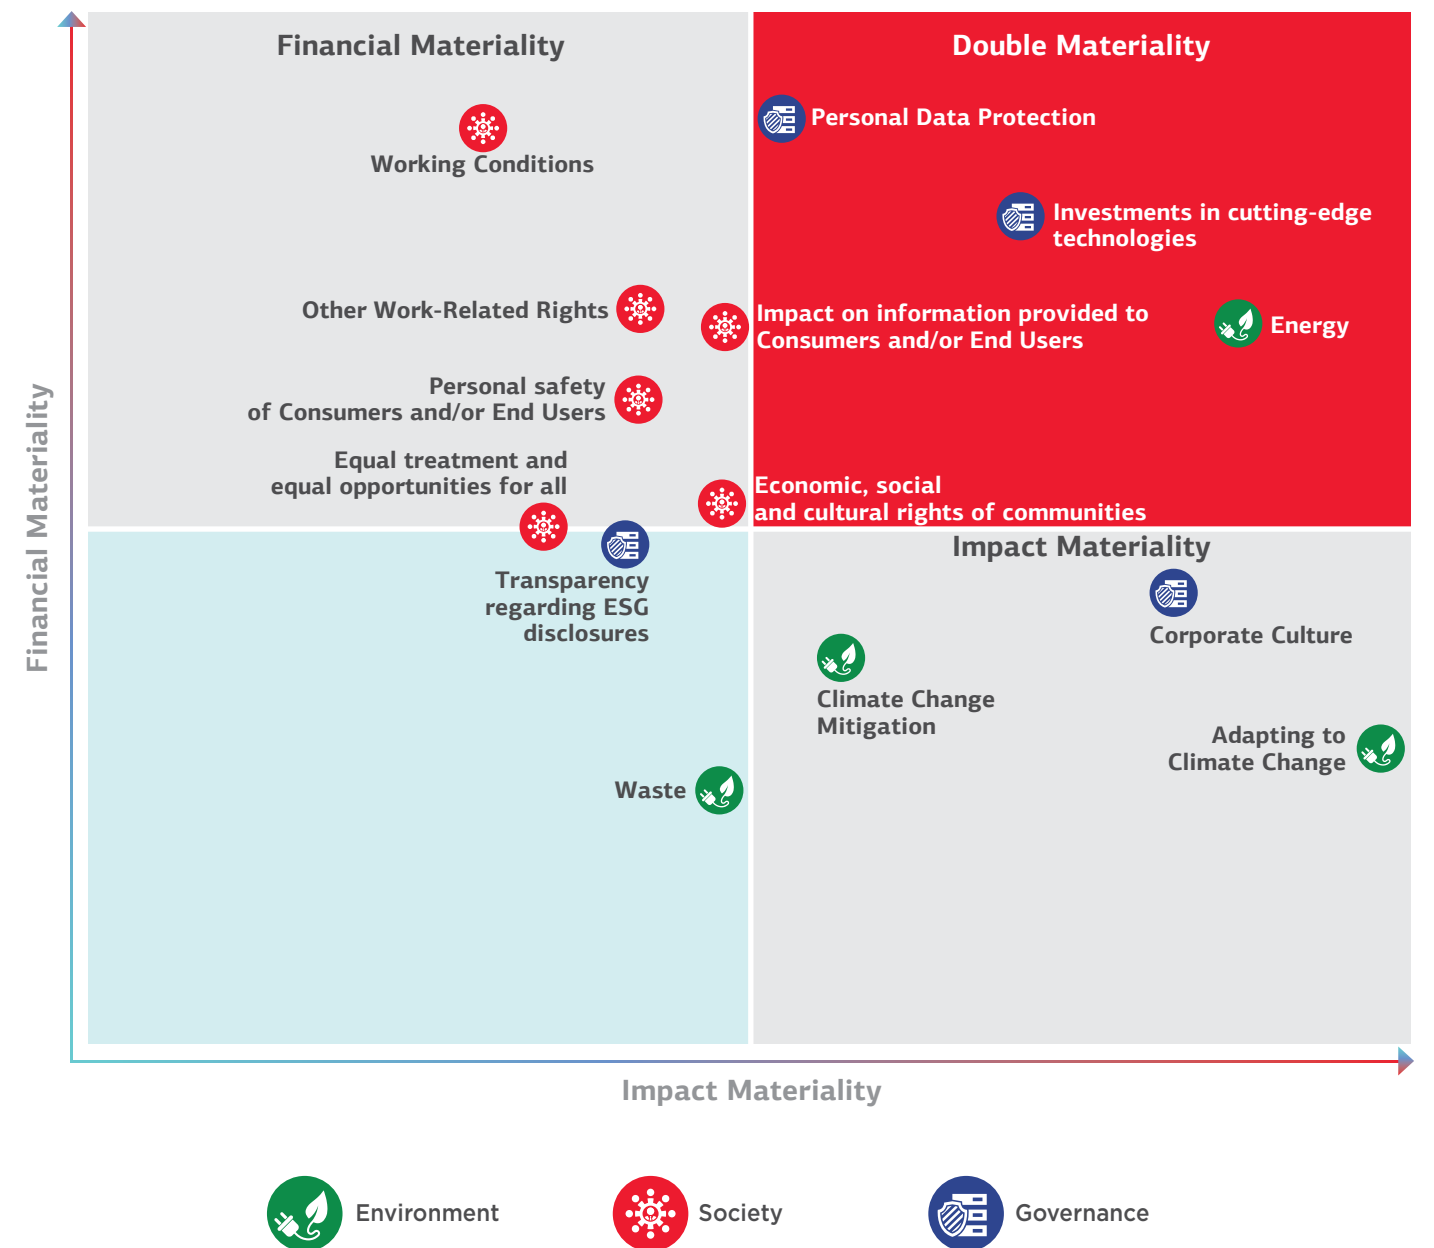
Financial Materiality

Double Materiality

Working Conditions

Personal Data Protection

Investments in cutting-edge technologies

Other Work-Related Rights

Impact on information provided to Consumers and/or End Users

Energy

Personal safety of Consumers and/or End Users

Equal treatment and equal opportunities for all

Economic, social and cultural rights of communities

Impact Materiality

Transparency regarding ESG disclosures

Corporate Culture

Climate Change Mitigation

Adapting to Climate Change

Waste

Financial Materiality

Impact Materiality

Environment

Society

Governance